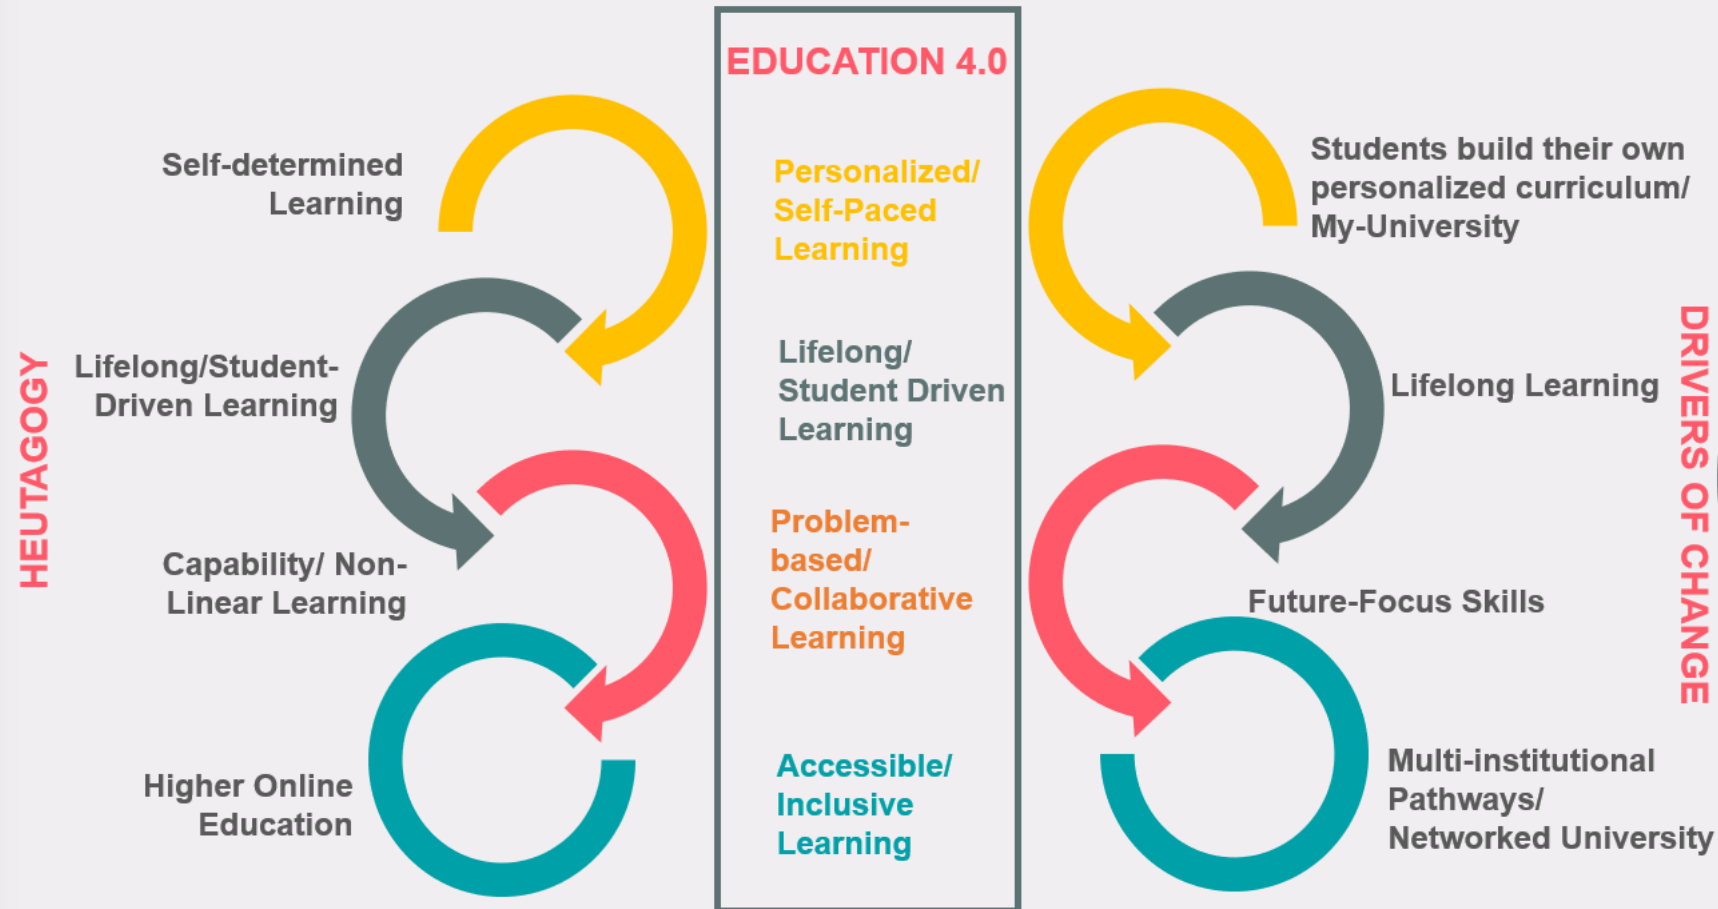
HEUTAGOGY

Self-determined Learning

Lifelong/Student-Driven Learning

Capability/ Non-Linear Learning

Higher Online Education

EDUCATION 4.0

Personalized/ Self-Paced Learning

Lifelong/ Student Driven Learning

Problem-based/ Collaborative Learning

Accessible/ Inclusive Learning

Students build their own personalized curriculum/ My-University

Lifelong Learning

Future-Focus Skills

Multi-institutional Pathways/ Networked University

DRIVERS OF CHANGE